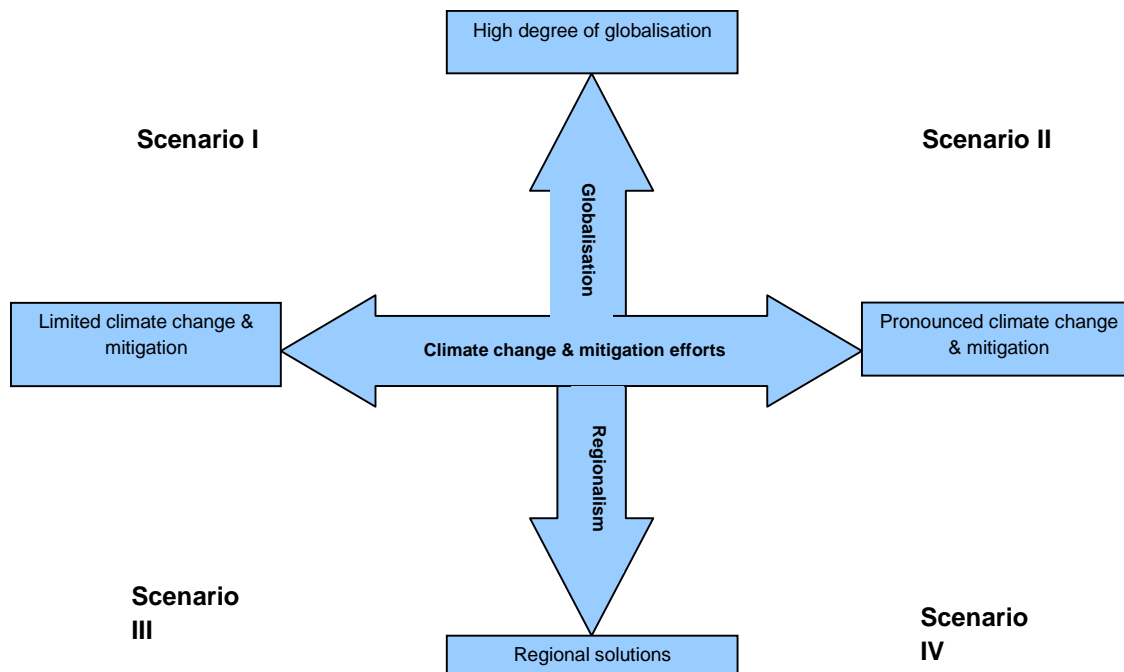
High degree of globalisation

Scenario I

Scenario II

Globalisation

Limited climate change & mitigation

Climate change & mitigation efforts

Pronounced climate change & mitigation

Regionalism

Scenario III

Scenario IV

Regional solutions